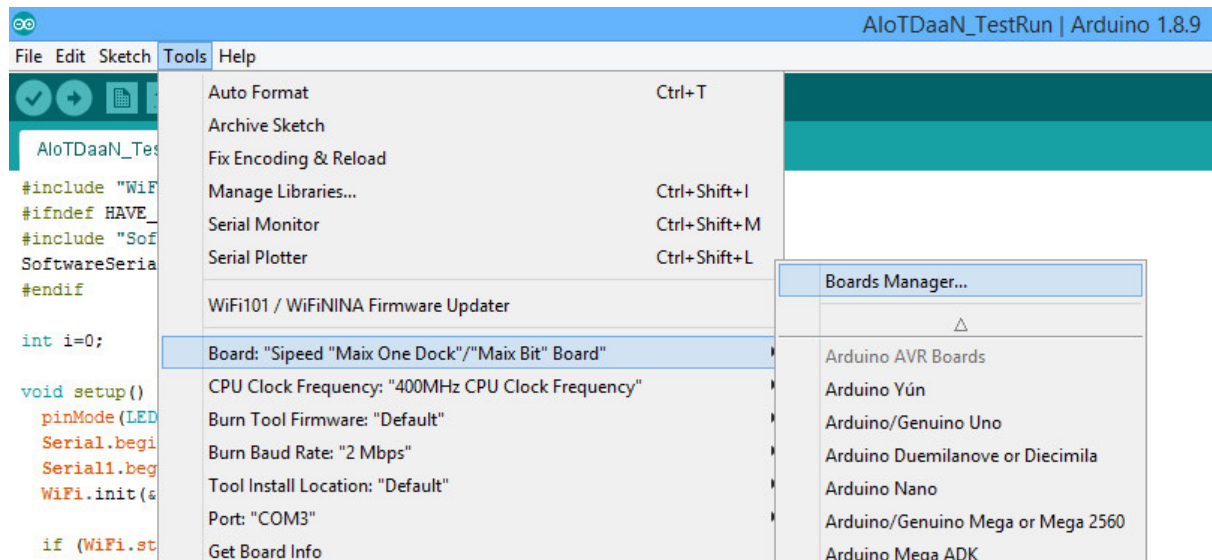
AIoTDaaN_TestRun | Arduino 1.8.9

File Edit Sketch Tools Help

AIoTDaaN_Tes

#include "WiF
#ifndef HAVE_
#include "Sof
SoftwareSeria
#endif

int i=0;

void setup()
pinMode(LED
Serial.begi
Serial1.beg
WiFi.init(&

if (WiFi.st

Auto Format Ctrl+T
Archive Sketch
Fix Encoding & Reload
Manage Libraries... Ctrl+Shift+I
Serial Monitor Ctrl+Shift+M
Serial Plotter Ctrl+Shift+L
WiFi101 / WiFiNINA Firmware Updater
Board: "Sipeed "Maix One Dock"/"Maix Bit" Board"
CPU Clock Frequency: "400MHz CPU Clock Frequency"
Burn Tool Firmware: "Default"
Burn Baud Rate: "2 Mbps"
Tool Install Location: "Default"
Port: "COM3"
Get Board Info

Boards Manager...
△
Arduino AVR Boards
Arduino Yún
Arduino/Genuino Uno
Arduino Duemilanove or Diecimila
Arduino Nano
Arduino/Genuino Mega or Mega 2560
Arduino Mega ADK